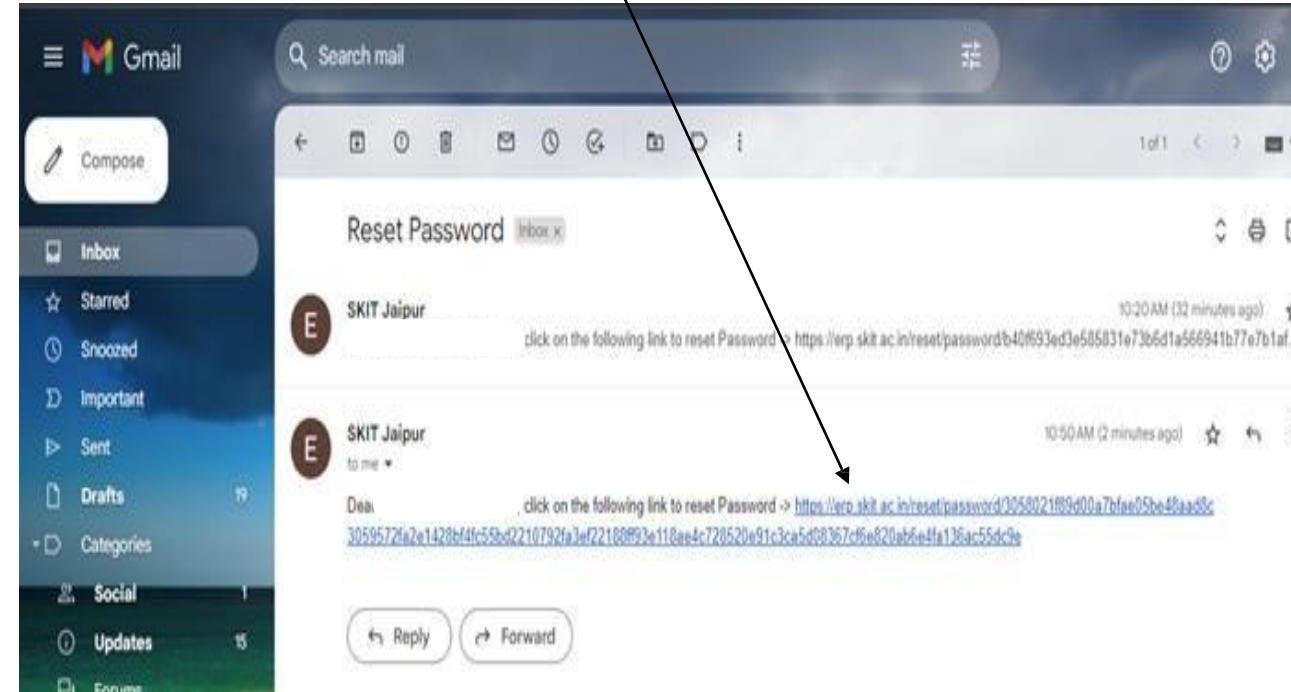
Gmail

Search mail

Compose

Inbox

Starred

Snoozed

Important

Sent

Drafts 19

Categories

Social 1

Updates 15

Forums

1 of 1

Reset Password Inbox ×

SKIT Jaipur

10:20 AM (32 minutes ago)

click on the following link to reset Password -> https://erp.skit.ac.in/reset/password/b40f693ed3e585831e73b6d1a566941b77e7b1af.

SKIT Jaipur

to me

10:50 AM (2 minutes ago)

Dea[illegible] click on the following link to reset Password -> https://erp.skit.ac.in/reset/password/3058021f89d00a7bfae05be48aad8c3059572fa2e1428bf4fc55bd2210792fa3ef22188ff93e118ae4c728520e91c3ca5d08367cf6e820ab6e4fa136ac55dc9e

Reply

Forward